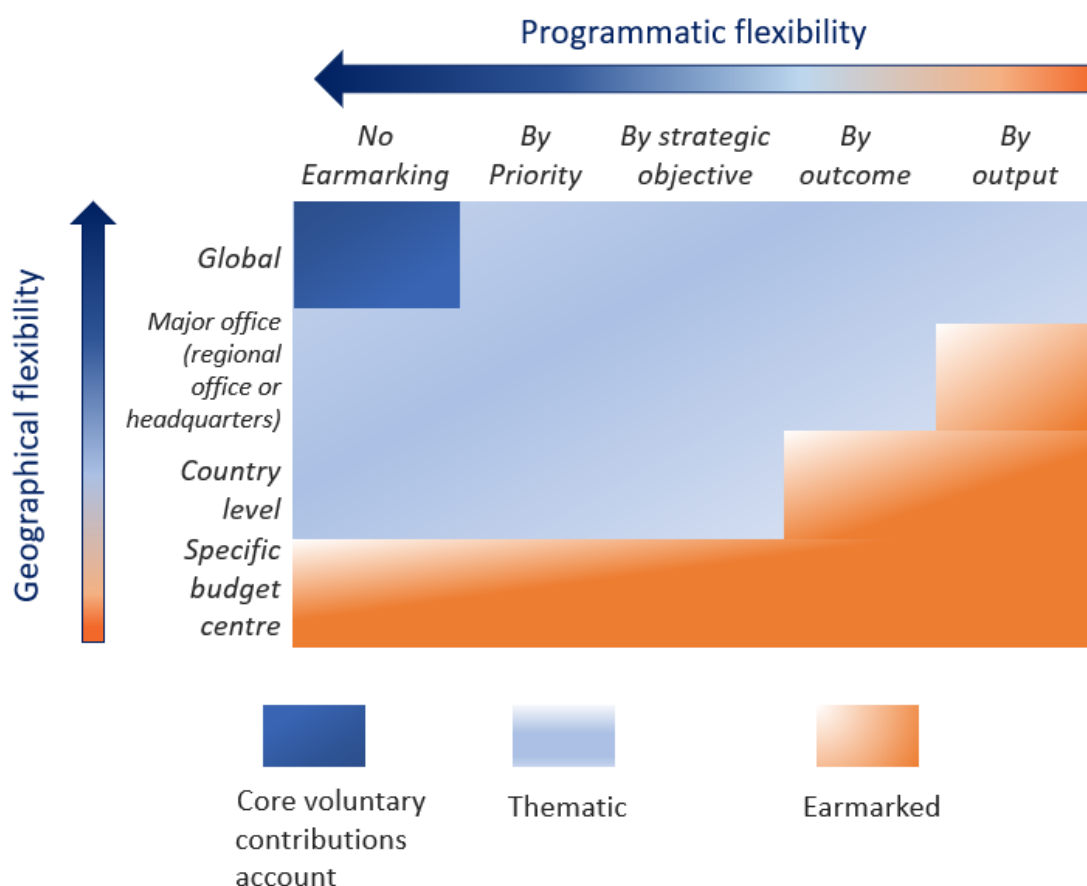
Programmatic flexibility

No Earmarking | By Priority | By strategic objective | By outcome | By output

Geographical flexibility

Global

Major office (regional office or headquarters)

Country level

Specific budget centre

Core voluntary contributions account

Thematic

Earmarked